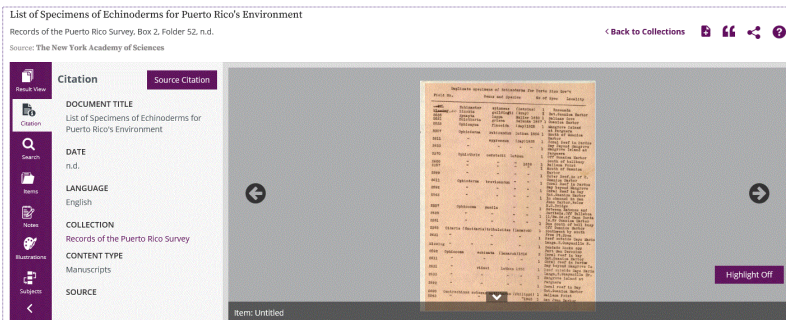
List of Specimens of Echinoderms for Puerto Rico's Environment

Records of the Puerto Rico Survey, Box 2, Folder 52, n.d.

Source: The New York Academy of Sciences

< Back to Collections

Result View

Citation

Search

Items

Notes

Illustrations

Subjects

Citation

Source Citation

DOCUMENT TITLE

List of Specimens of Echinoderms for Puerto Rico's Environment

DATE

n.d.

LANGUAGE

English

COLLECTION

Records of the Puerto Rico Survey

CONTENT TYPE

Manuscripts

SOURCE

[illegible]

Highlight Off

Item: Untitled